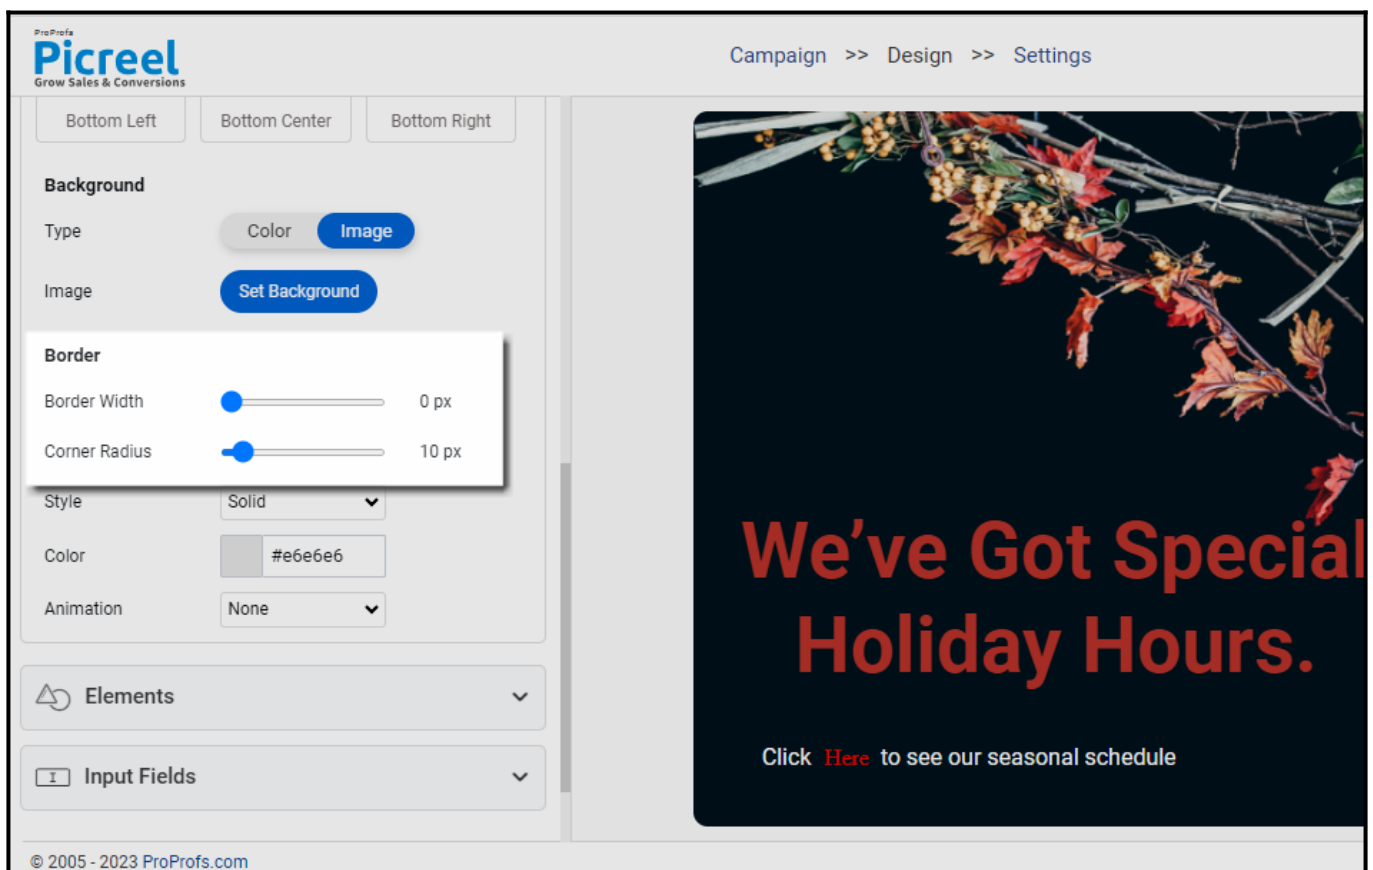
ProProfs
Picreel
Grow Sales & Conversions

Campaign >> Design >> Settings

Bottom Left
Bottom Center
Bottom Right

Background
Type
Color
Image
Image
Set Background

Border
Border Width
0 px
Corner Radius
10 px
Style
Solid
Color
#e6e6e6
Animation
None

Elements
Input Fields

We've Got Special Holiday Hours.

Click Here to see our seasonal schedule

© 2005 - 2023 ProProfs.com